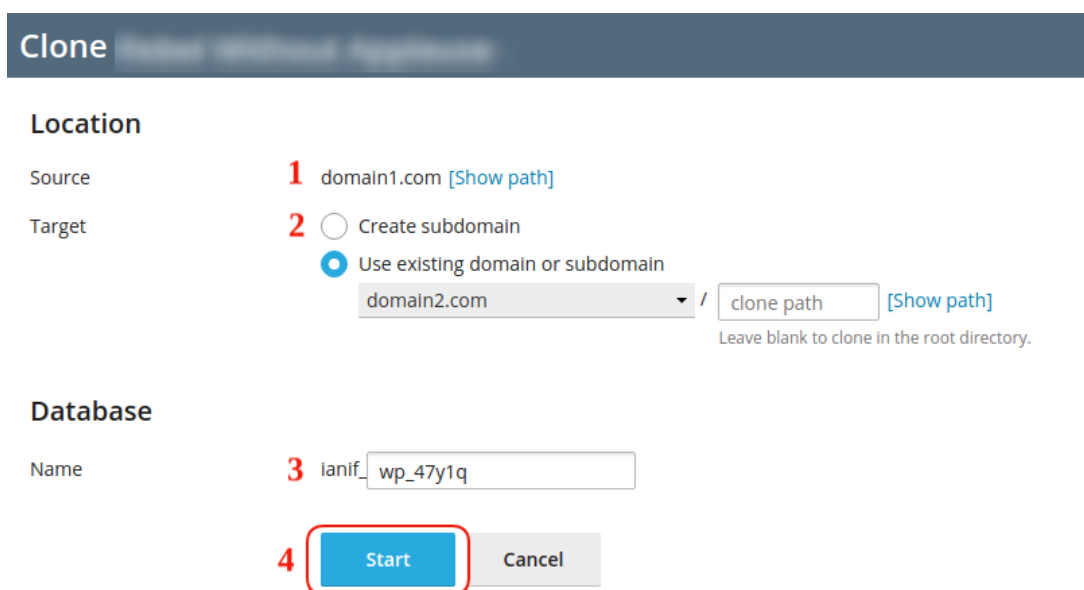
Clone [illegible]

Location

Source 1 domain1.com [Show path]

Target 2 Create subdomain

Use existing domain or subdomain

domain2.com / clone path [Show path]

Leave blank to clone in the root directory.

Database

Name 3 ianif_ wp_47y1q

4 Start Cancel